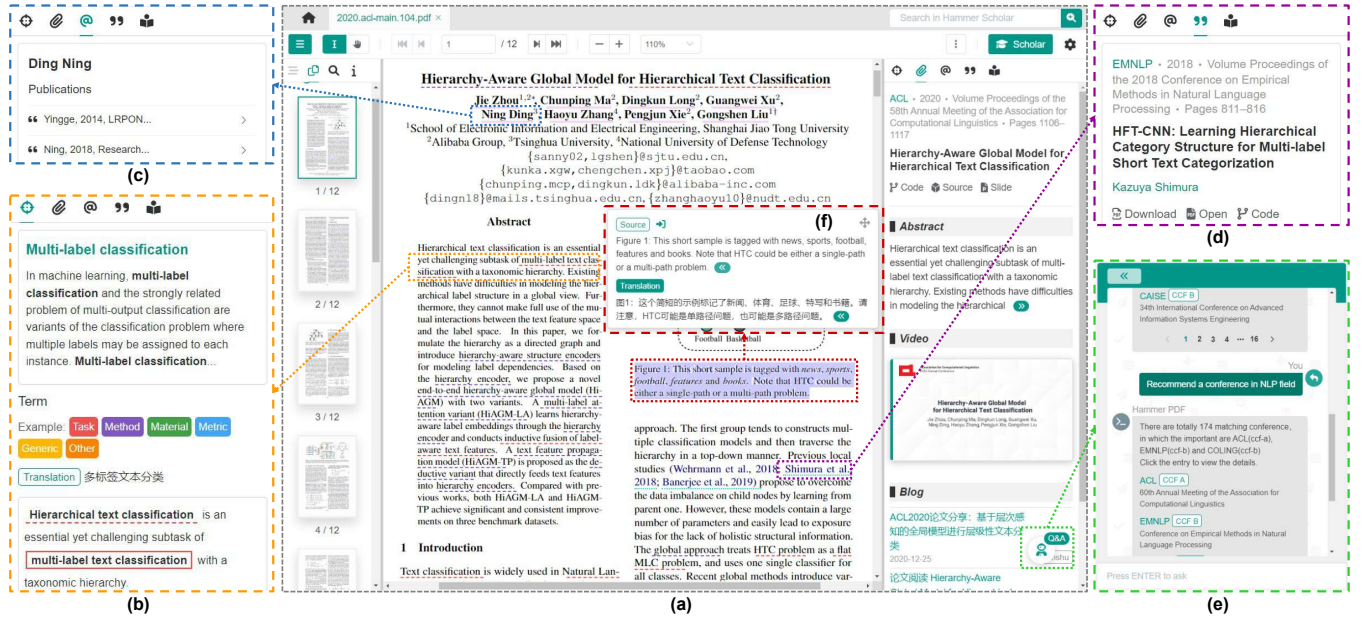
Ding Ning

Publications

Yingge, 2014, LRPON...

Ning, 2018, Research...

(c)

Multi-label classification

In machine learning, multi-label classification and the strongly related problem of multi-output classification are variants of the classification problem where multiple labels may be assigned to each instance. Multi-label classification...

Term

Example: Task Method Material Metric Generic Other

Translation 多标签文本分类

Hierarchical text classification is an essential yet challenging subtask of multi-label text classification with a taxonomic hierarchy.

(b)

2020.acl-main.104.pdf ×

Search in Hammer Scholar

1 / 12

110%

Scholar

1 / 12

2 / 12

3 / 12

4 / 12

Hierarchy-Aware Global Model for Hierarchical Text Classification

Jie Zhou$^{1,2*}$, Chunping Ma$^{2}$, Dingkun Long$^{2}$, Guangwei Xu$^{2}$, Ning Ding$^{3}$, Haoyu Zhang$^{4}$, Pengjun Xie$^{2}$, Gongshen Liu$^{1\dagger}$

$^{1}$School of Electronic Information and Electrical Engineering, Shanghai Jiao Tong University
$^{2}$Alibaba Group, $^{3}$Tsinghua University, $^{4}$National University of Defense Technology
{sanny02,lgshen}@sjtu.edu.cn,
{kunka.xgw,chengchen.xpj}@taobao.com
{chunping.mcp,dingkun.ldk}@alibaba-inc.com
{dingnl8}@mails.tsinghua.edu.cn,{zhanghaoyu10}@nudt.edu.cn

Abstract

Hierarchical text classification is an essential yet challenging subtask of multi-label text classification with a taxonomic hierarchy. Existing methods have difficulties in modeling the hierarchical label structure in a global view. Furthermore, they cannot make full use of the mutual interactions between the text feature space and the label space. In this paper, we formulate the hierarchy as a directed graph and introduce hierarchy-aware structure encoders for modeling label dependencies. Based on the hierarchy encoder, we propose a novel end-to-end hierarchy-aware global model (HiAGM) with two variants. A multi-label attention variant (HiAGM-LA) learns hierarchy-aware label embeddings through the hierarchy encoder and conducts inductive fusion of label-aware text features. A text feature propagation model (HiAGM-TP) is proposed as the deductive variant that directly feeds text features into hierarchy encoders. Compared with previous works, both HiAGM-LA and HiAGM-TP achieve significant and consistent improvements on three benchmark datasets.

1 Introduction

Text classification is widely used in Natural Lan-

Source

Figure 1: This short sample is tagged with news, sports, football, features and books. Note that HTC could be either a single-path or a multi-path problem.

Translation

图1：这个简短的示例标记了新闻、体育、足球、特写和书籍。请注意，HTC可能是单路径问题，也可能是多路径问题。

(f)

Football Basketball

Figure 1: This short sample is tagged with news, sports, football, features and books. Note that HTC could be either a single-path or a multi-path problem.

approach. The first group tends to constructs multiple classification models and then traverse the hierarchy in a top-down manner. Previous local studies (Wehrmann et al., 2018; Shimura et al., 2018; Banerjee et al., 2019) propose to overcome the data imbalance on child nodes by learning from parent one. However, these models contain a large number of parameters and easily lead to exposure bias for the lack of holistic structural information. The global approach treats HTC problem as a flat MLC problem, and uses one single classifier for all classes. Recent global methods introduce var-

ACL • 2020 • Volume Proceedings of the 58th Annual Meeting of the Association for Computational Linguistics • Pages 1106–1117

Hierarchy-Aware Global Model for Hierarchical Text Classification

Code Source Slide

Abstract

Hierarchical text classification is an essential yet challenging subtask of multi-label text classification with a taxonomic hierarchy. Existing methods have difficulties in modeling the hierarchical

Video

Hierarchy-Aware Global Model for Hierarchical Text Classification

Blog

ACL2020论文分享：基于层次感知的全局模型进行层级性文本分类

2020-12-25

论文阅读 Hierarchy-Aware

Q&A

(a)

EMNLP • 2018 • Volume Proceedings of the 2018 Conference on Empirical Methods in Natural Language Processing • Pages 811–816

HFT-CNN: Learning Hierarchical Category Structure for Multi-label Short Text Categorization

Kazuya Shimura

Download Open Code

(d)

CAISE CCF B
34th International Conference on Advanced Information Systems Engineering

1 2 3 4 ... 16 >

You

Recommend a conference in NLP field

Hammer PDF

There are totally 174 matching conference, in which the important are ACL(ccf-a), EMNLP(ccf-b) and COLING(ccf-b)
Click the entry to view the details.

ACL CCF A
60th Annual Meeting of the Association for Computational Linguistics

EMNLP CCF B
Conference on Empirical Methods in Natural Language Processing

Press ENTER to ask

(e)